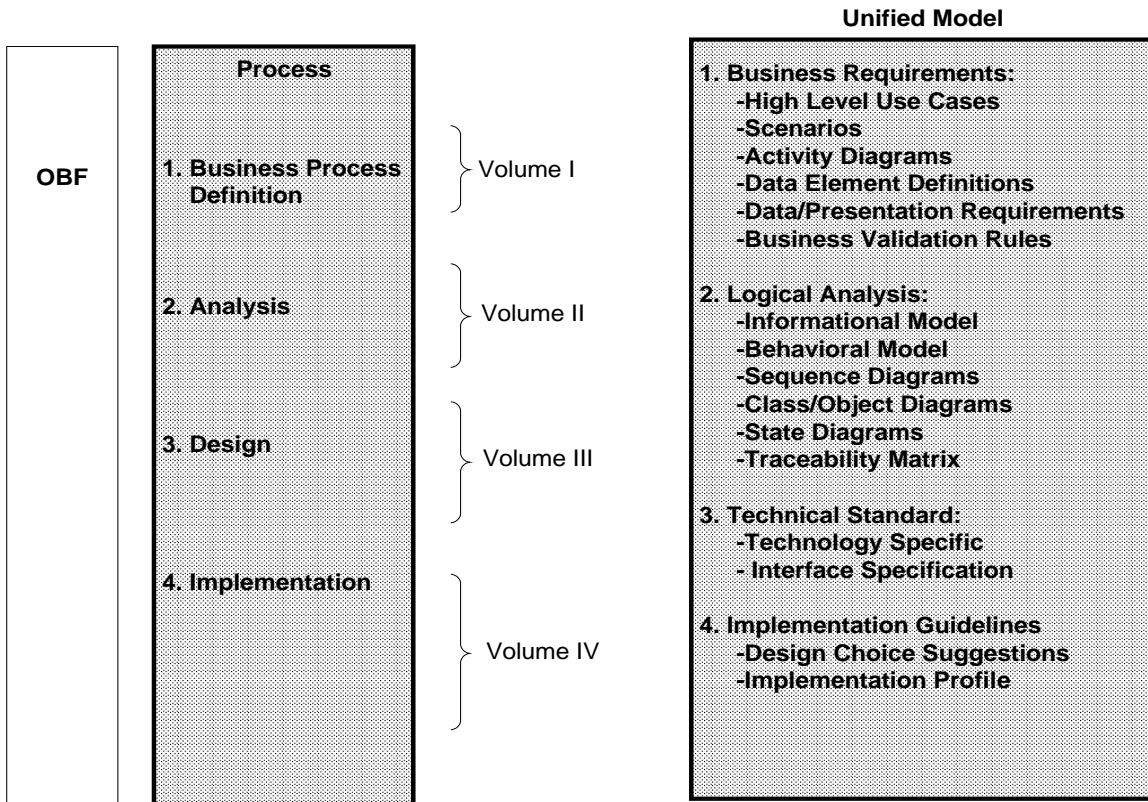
OBF

Process

1. Business Process Definition

2. Analysis

3. Design

4. Implementation

Volume I

Volume II

Volume III

Volume IV

Unified Model

1. Business Requirements:
-High Level Use Cases
-Scenarios
-Activity Diagrams
-Data Element Definitions
-Data/Presentation Requirements
-Business Validation Rules

2. Logical Analysis:
-Informational Model
-Behavioral Model
-Sequence Diagrams
-Class/Object Diagrams
-State Diagrams
-Traceability Matrix

3. Technical Standard:
-Technology Specific
- Interface Specification

4. Implementation Guidelines
-Design Choice Suggestions
-Implementation Profile